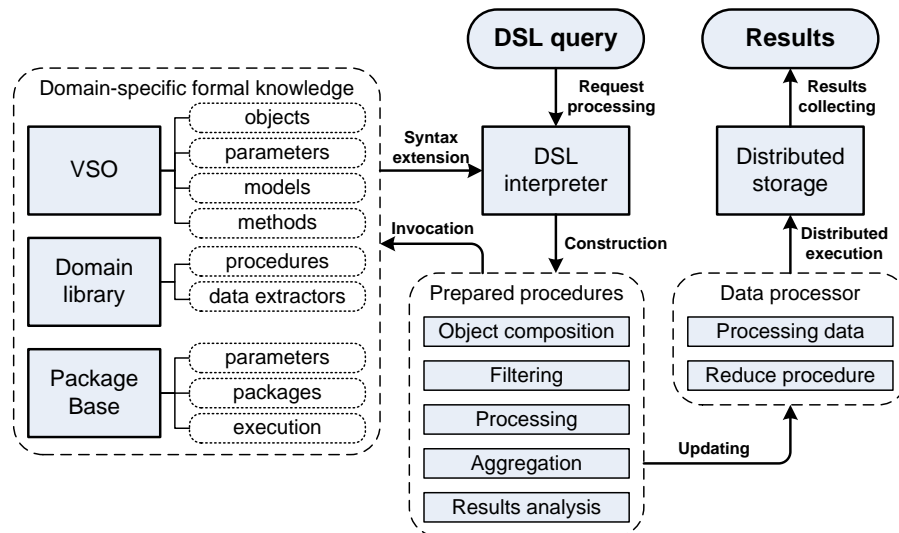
DSL query

Results

Domain-specific formal knowledge

VSO

objects

parameters

models

methods

Domain library

procedures

data extractors

Package Base

parameters

packages

execution

Request processing

Syntax extension

DSL interpreter

Invocation

Construction

Results collecting

Distributed storage

Distributed execution

Prepared procedures

Object composition

Filtering

Processing

Aggregation

Results analysis

Data processor

Processing data

Reduce procedure

Updating